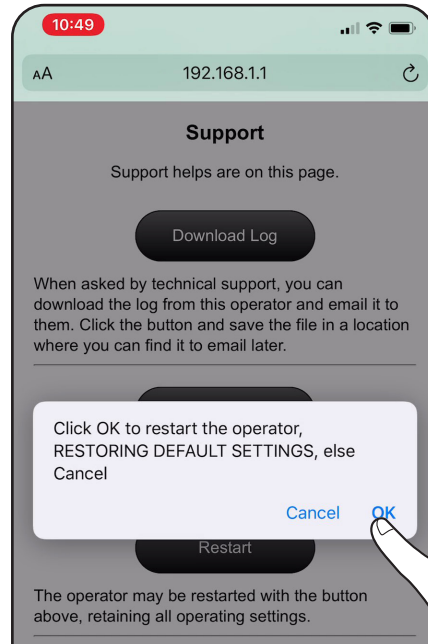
10:49

AA 192.168.1.1

Support

Support helps are on this page.

Download Log

When asked by technical support, you can download the log from this operator and email it to them. Click the button and save the file in a location where you can find it to email later.

Click OK to restart the operator, RESTORING DEFAULT SETTINGS, else Cancel

Cancel OK

Restart

The operator may be restarted with the button above, retaining all operating settings.